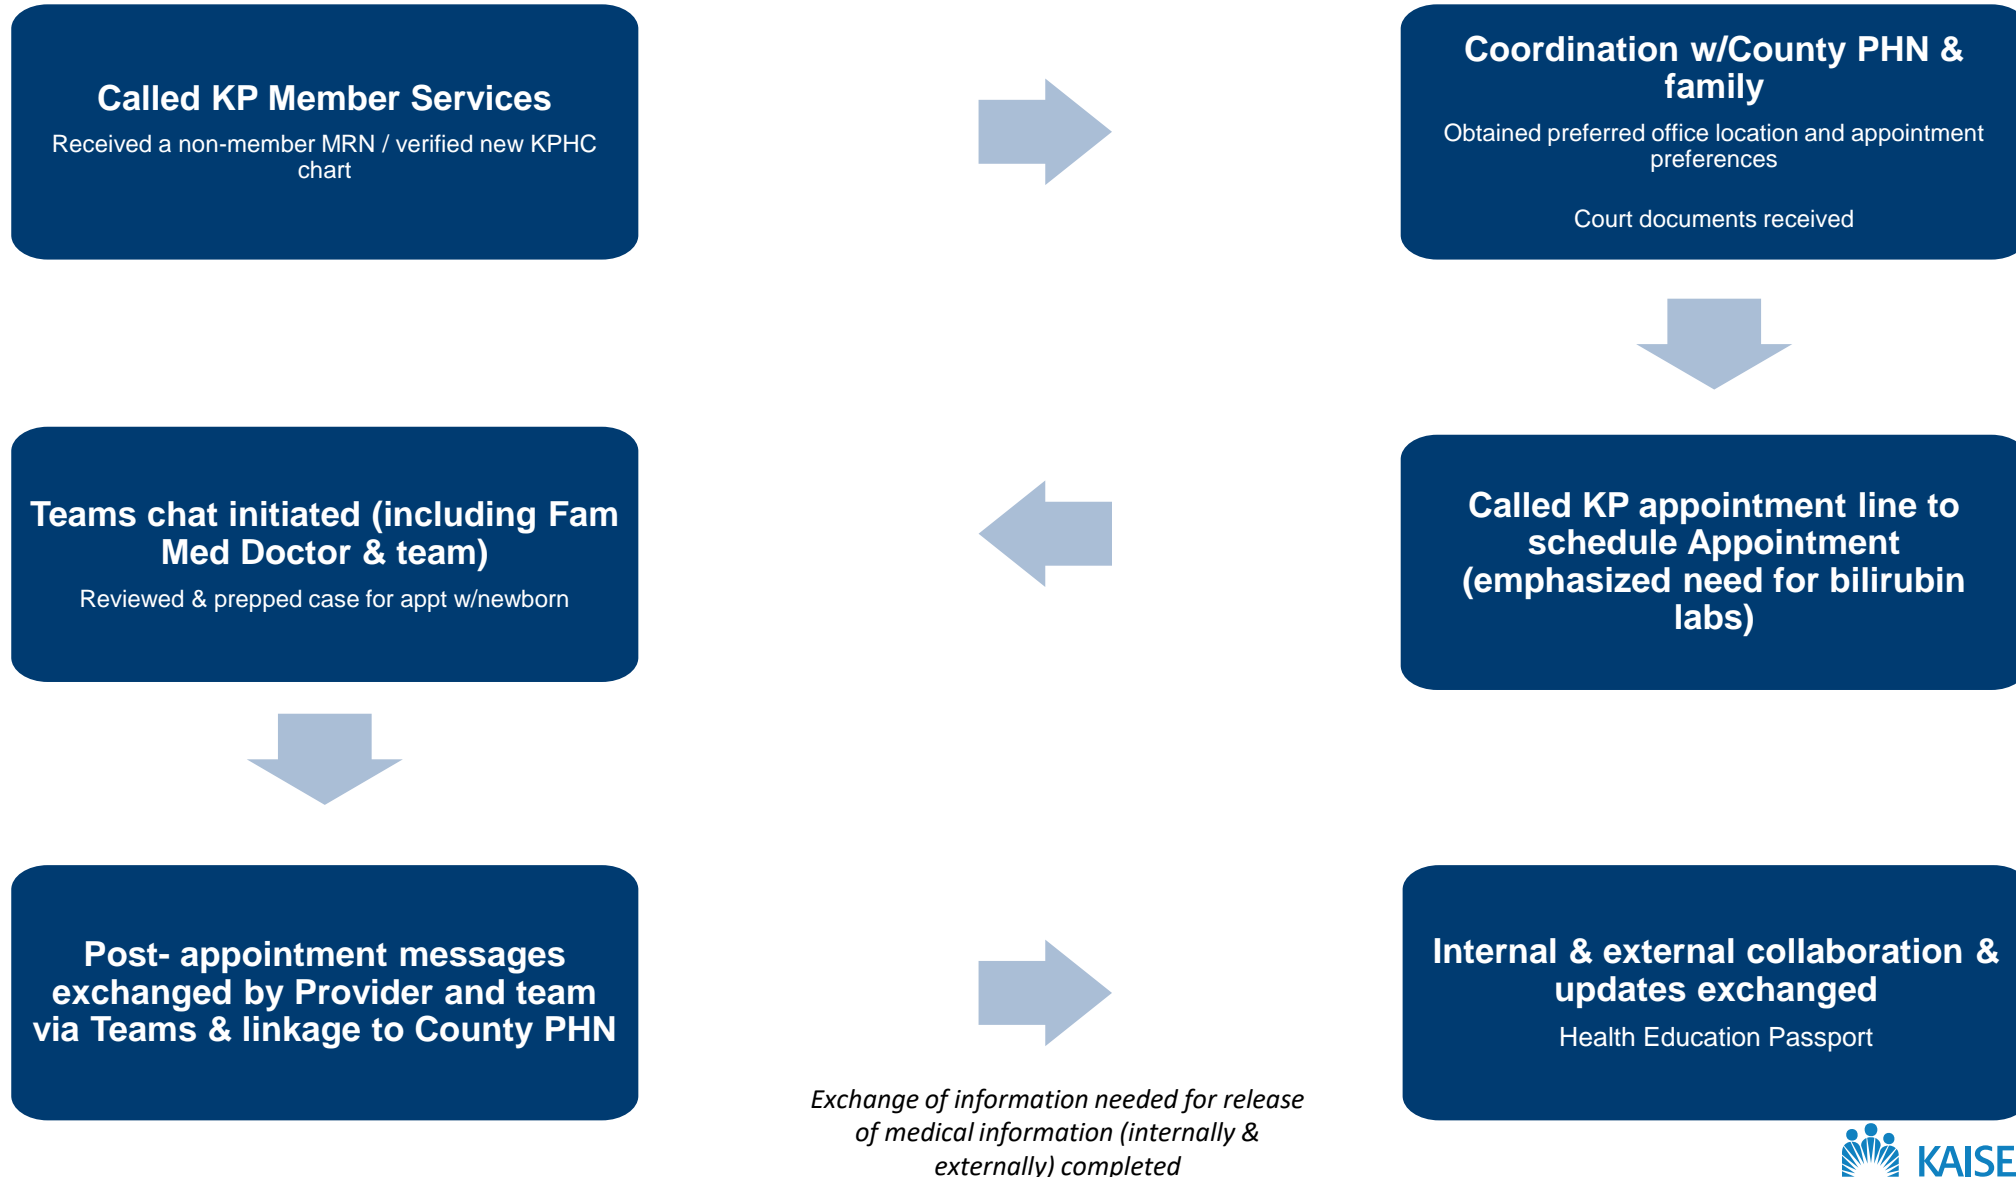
Called KP Member Services

Received a non-member MRN / verified new KPHC chart

Coordination w/County PHN & family

Obtained preferred office location and appointment preferences

Court documents received

Teams chat initiated (including Fam Med Doctor & team)

Reviewed & prepped case for appt w/newborn

Called KP appointment line to schedule Appointment (emphasized need for bilirubin labs)

Post- appointment messages exchanged by Provider and team via Teams & linkage to County PHN

Internal & external collaboration & updates exchanged

Health Education Passport

Exchange of information needed for release of medical information (internally & externally) completed

KAISE